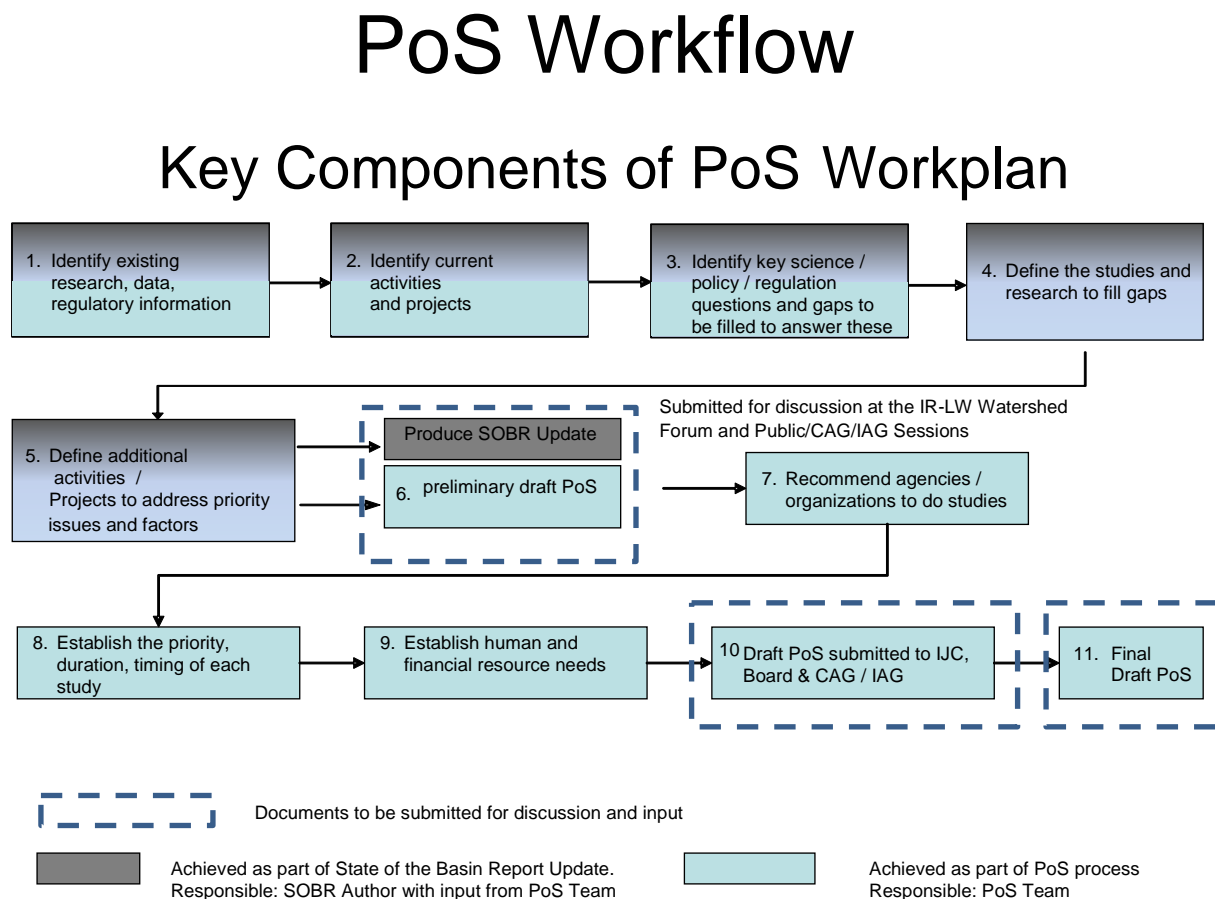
PoS Workflow

Key Components of PoS Workplan

1. Identify existing research, data, regulatory information

2. Identify current activities and projects

3. Identify key science / policy / regulation questions and gaps to be filled to answer these

4. Define the studies and research to fill gaps

5. Define additional activities / Projects to address priority issues and factors

Produce SOBR Update

6. preliminary draft PoS

Submitted for discussion at the IR-LW Watershed Forum and Public/CAG/IAG Sessions

7. Recommend agencies / organizations to do studies

8. Establish the priority, duration, timing of each study

9. Establish human and financial resource needs

10 Draft PoS submitted to IJC, Board & CAG / IAG

11. Final Draft PoS

Documents to be submitted for discussion and input

Achieved as part of State of the Basin Report Update. Responsible: SOBR Author with input from PoS Team

Achieved as part of PoS process Responsible: PoS Team